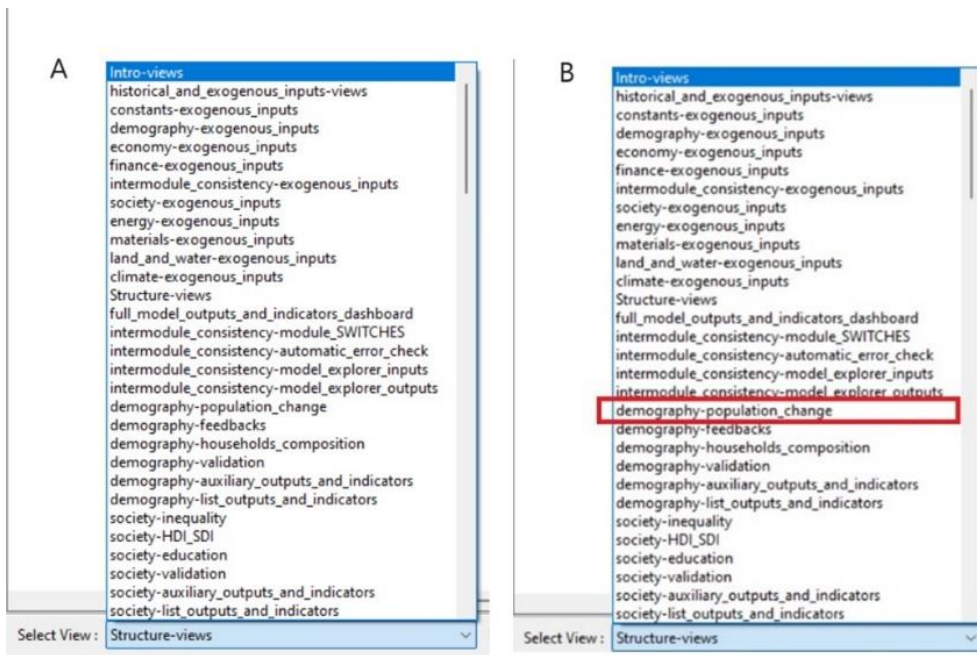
A

Intro-views
historical_and_exogenous_inputs-views
constants-exogenous_inputs
demography-exogenous_inputs
economy-exogenous_inputs
finance-exogenous_inputs
intermodule_consistency-exogenous_inputs
society-exogenous_inputs
energy-exogenous_inputs
materials-exogenous_inputs
land_and_water-exogenous_inputs
climate-exogenous_inputs
Structure-views
full_model_outputs_and_indicators_dashboard
intermodule_consistency-module_SWITCHES
intermodule_consistency-automatic_error_check
intermodule_consistency-model_explorer_inputs
intermodule_consistency-model_explorer_outputs
demography-population_change
demography-feedbacks
demography-households_composition
demography-validation
demography-auxiliary_outputs_and_indicators
demography-list_outputs_and_indicators
society-inequality
society-HDI_SDI
society-education
society-validation
society-auxiliary_outputs_and_indicators
society-list_outputs_and_indicators

Select View : Structure-views

B

Intro-views
historical_and_exogenous_inputs-views
constants-exogenous_inputs
demography-exogenous_inputs
economy-exogenous_inputs
finance-exogenous_inputs
intermodule_consistency-exogenous_inputs
society-exogenous_inputs
energy-exogenous_inputs
materials-exogenous_inputs
land_and_water-exogenous_inputs
climate-exogenous_inputs
Structure-views
full_model_outputs_and_indicators_dashboard
intermodule_consistency-module_SWITCHES
intermodule_consistency-automatic_error_check
intermodule_consistency-model_explorer_inputs
intermodule_consistency-model_explorer_outputs
demography-population_change
demography-feedbacks
demography-households_composition
demography-validation
demography-auxiliary_outputs_and_indicators
demography-list_outputs_and_indicators
society-inequality
society-HDI_SDI
society-education
society-validation
society-auxiliary_outputs_and_indicators
society-list_outputs_and_indicators

Select View : Structure-views